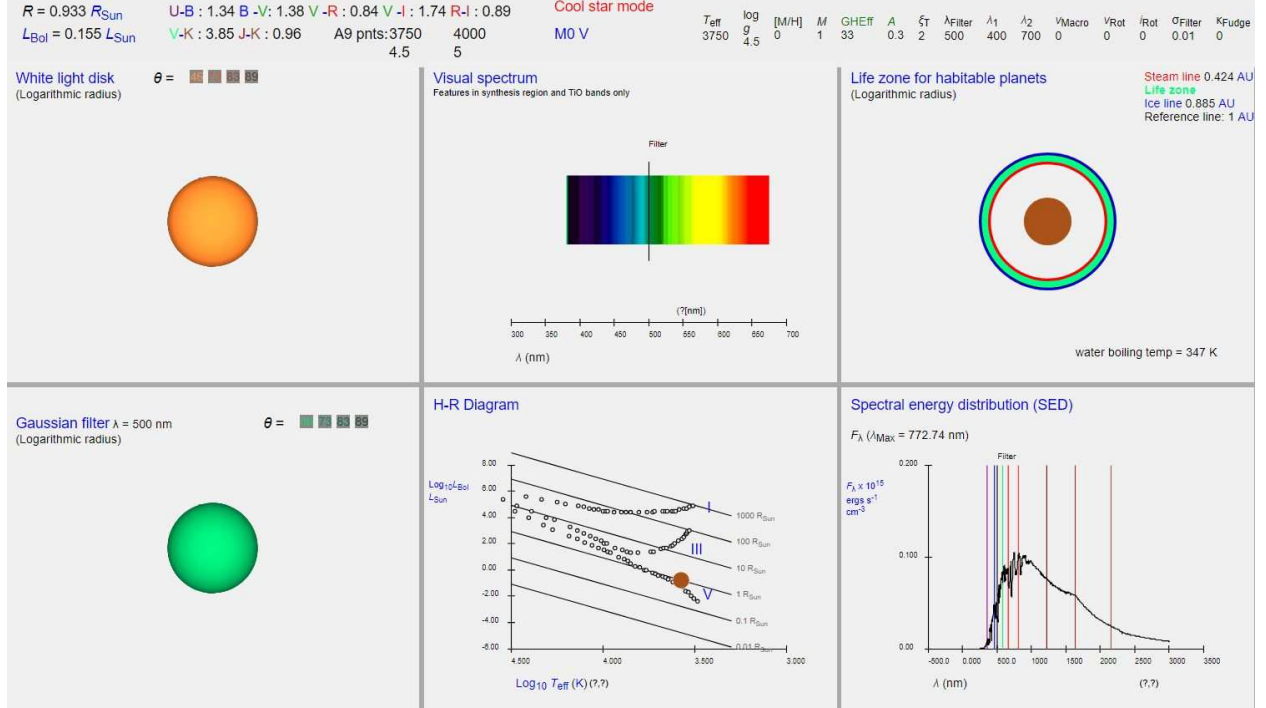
$R = 0.933\ R_{Sun}$ U-B : 1.34 B -V: 1.38 V -R : 0.84 V -I : 1.74 R-I : 0.89 Cool star mode
$L_{Bol} = 0.155\ L_{Sun}$ V-K : 3.85 J-K : 0.96 A9 pnts:3750 4000 4.5 5 M0 V

| $T_{eff}$ | log g | [M/H] | M | GHEff | A | $\xi_T$ | $\lambda_{Filter}$ | $\lambda_1$ | $\lambda_2$ | $v_{Macro}$ | $v_{Rot}$ | $i_{Rot}$ | $\sigma_{Filter}$ | $K_{Fudge}$ |
|---|---|---|---|---|---|---|---|---|---|---|---|---|---|---|
| 3750 | 4.5 | 0 | 1 | 33 | 0.3 | 2 | 500 | 400 | 700 | 0 | 0 | 0 | 0.01 | 0 |

White light disk $\theta$ = 46 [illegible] 83 89
(Logarithmic radius)

Visual spectrum
Features in synthesis region and TiO bands only
Filter
(?[nm])
300 350 400 450 500 550 600 650 700
$\lambda$ (nm)

Life zone for habitable planets
(Logarithmic radius)
Steam line 0.424 AU
Life zone
Ice line 0.885 AU
Reference line: 1 AU
water boiling temp = 347 K

Gaussian filter $\lambda$ = 500 nm $\theta$ = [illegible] 73 83 89
(Logarithmic radius)

H-R Diagram
$Log_{10} L_{Bol}/L_{Sun}$
8.00 6.00 4.00 2.00 0.00 -2.00 -4.00 -6.00
I III V
1000 $R_{Sun}$
100 $R_{Sun}$
10 $R_{Sun}$
1 $R_{Sun}$
0.1 $R_{Sun}$
0.01 $R_{Sun}$
4.500 4.000 3.500 3.000
$Log_{10}\ T_{eff}$ (K) (?,?)

Spectral energy distribution (SED)
$F_\lambda$ ($\lambda_{Max}$ = 772.74 nm)
Filter
$F_\lambda \times 10^{15}$ ergs s$^{-1}$ cm$^{-3}$
0.200 0.100 0.00
-500.0 0.000 500.0 1000 1500 2000 2500 3000 3500
$\lambda$ (nm) (?,?)